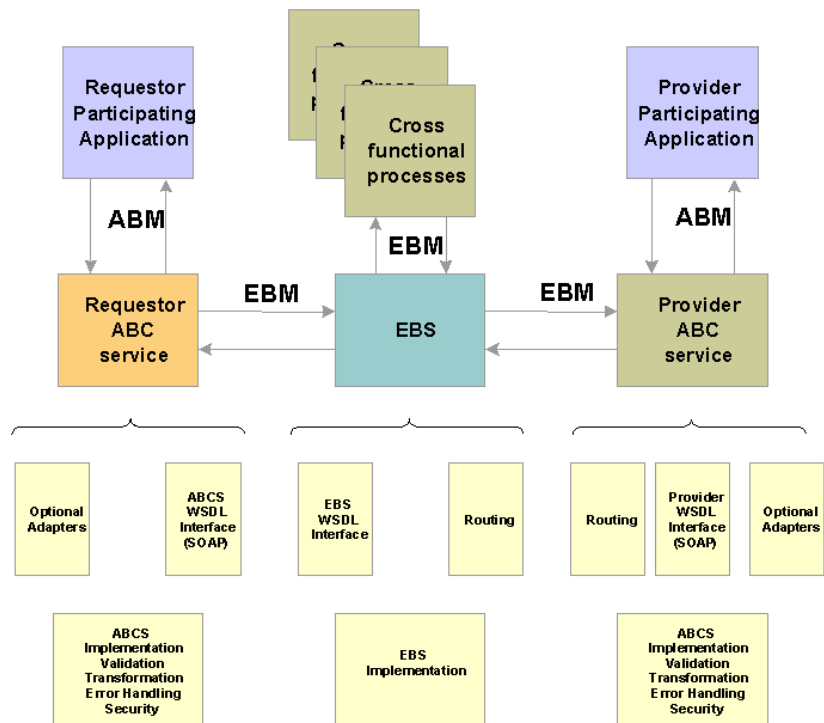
Requestor Participating Application

ABM

Cross functional processes

EBM

Provider Participating Application

ABM

Requestor ABC service

EBM

EBS

EBM

Provider ABC service

Optional Adapters

ABCS WSDL Interface (SOAP)

EBS WSDL Interface

Routing

Routing

Provider WSDL Interface (SOAP)

Optional Adapters

ABCS Implementation Validation Transformation Error Handling Security

EBS Implementation

ABCS Implementation Validation Transformation Error Handling Security